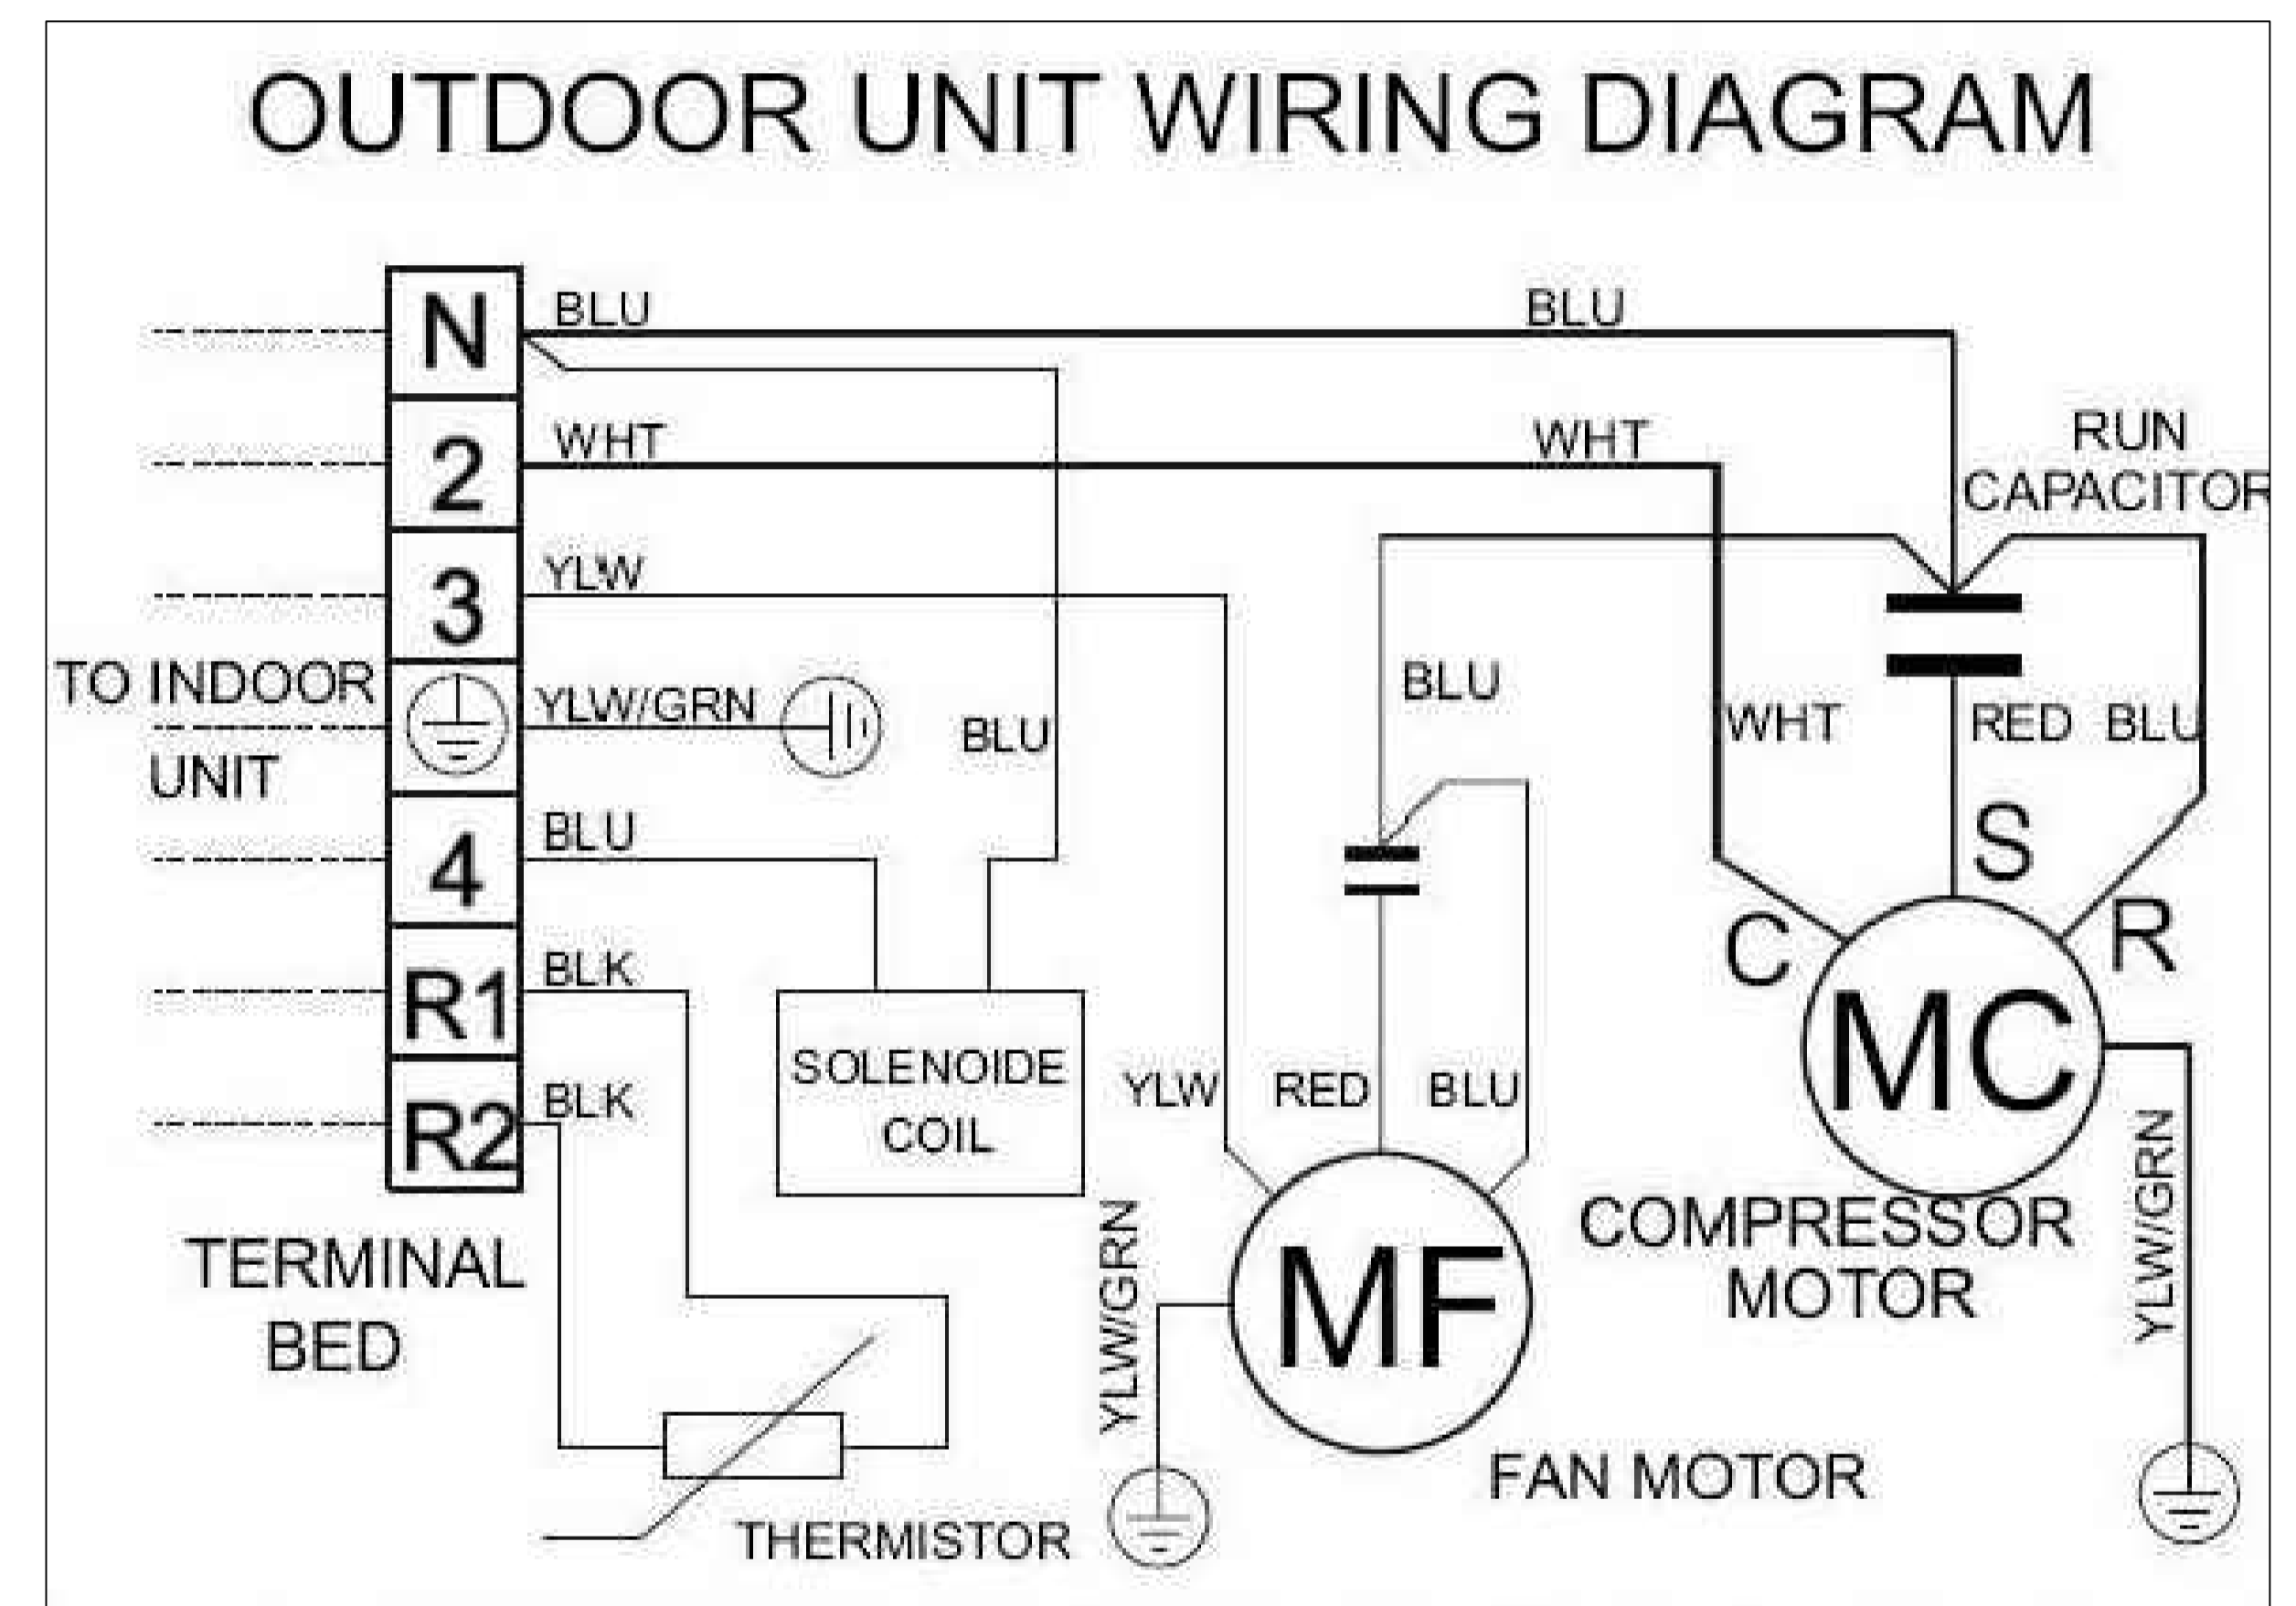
OUTDOOR UNIT WIRING DIAGRAM

N
2
3
4
R1
R2

BLU
WHT
YLW
YLW/GRN
BLU
BLK
BLK

TO INDOOR UNIT

TERMINAL BED

BLU
WHT
RUN CAPACITOR
BLU
BLU
WHT
RED BLU
S
C
R
MC
SOLENOIDE COIL
YLW
RED
BLU
YLW/GRN
MF
COMPRESSOR MOTOR
YLW/GRN
FAN MOTOR
THERMISTOR